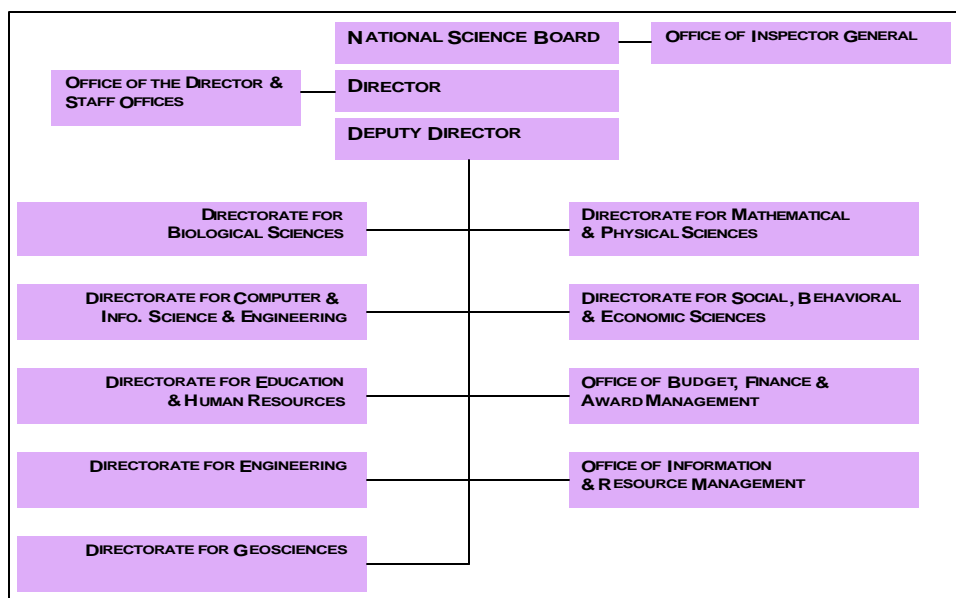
NATIONAL SCIENCE BOARD

OFFICE OF INSPECTOR GENERAL

OFFICE OF THE DIRECTOR & STAFF OFFICES

DIRECTOR

DEPUTY DIRECTOR

DIRECTORATE FOR BIOLOGICAL SCIENCES

DIRECTORATE FOR MATHEMATICAL & PHYSICAL SCIENCES

DIRECTORATE FOR COMPUTER & INFO. SCIENCE & ENGINEERING

DIRECTORATE FOR SOCIAL, BEHAVIORAL & ECONOMIC SCIENCES

DIRECTORATE FOR EDUCATION & HUMAN RESOURCES

OFFICE OF BUDGET, FINANCE & AWARD MANAGEMENT

DIRECTORATE FOR ENGINEERING

OFFICE OF INFORMATION & RESOURCE MANAGEMENT

DIRECTORATE FOR GEOSCIENCES